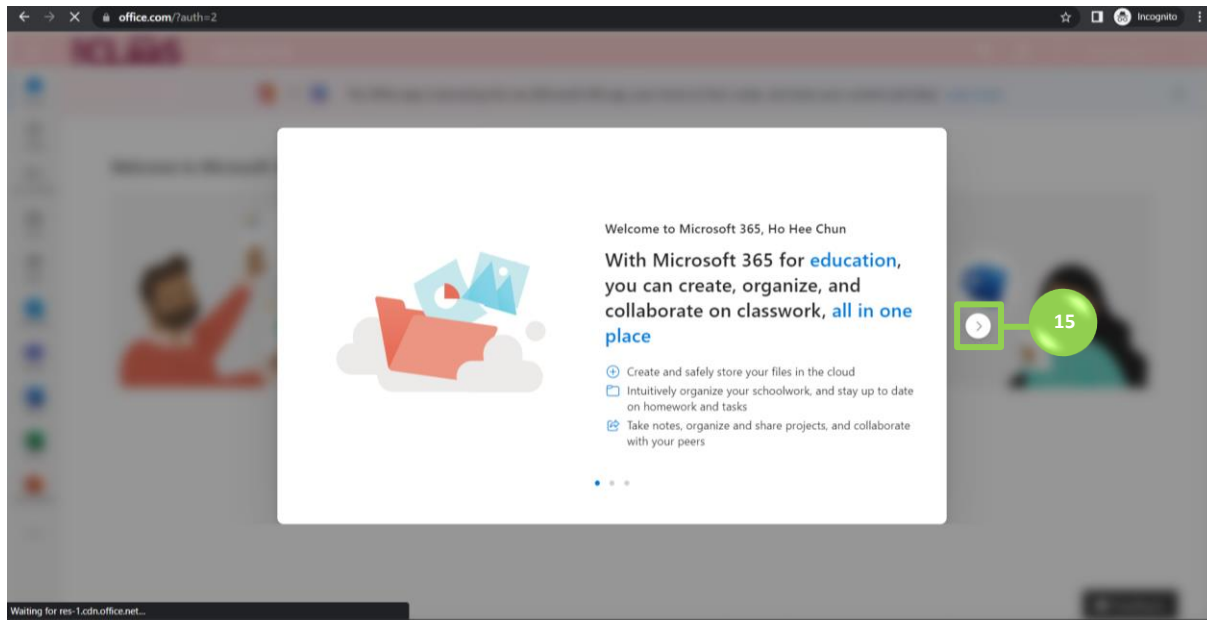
office.com/?auth=2

Incognito

Welcome to Microsoft 365, Ho Hee Chun

With Microsoft 365 for education, you can create, organize, and collaborate on classwork, all in one place

Create and safely store your files in the cloud

Intuitively organize your schoolwork, and stay up to date on homework and tasks

Take notes, organize and share projects, and collaborate with your peers

15

Waiting for res-1.cdn.office.net...